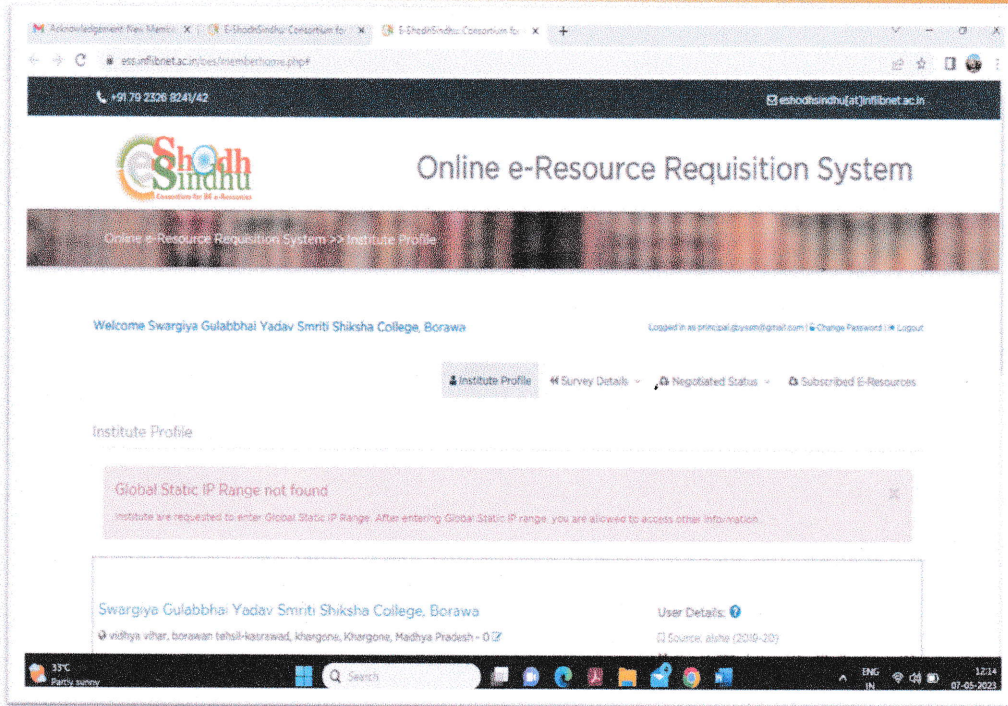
Acknowledgement New Memo | X | E-ShodhSindhu: Consortium for | X | E-ShodhSindhu: Consortium for | X | +

ess.inflibnet.ac.in/oes/memberhome.php#

+91 79 2326 8241/42

eshodhsindhu[at]inflibnet.ac.in

e Shodh Sindhu
Consortium for IHI e-Resources

Online e-Resource Requisition System

Online e-Resource Requisition System >> Institute Profile

Welcome Swargiya Gulabbhai Yadav Smriti Shiksha College, Borawa

Logged in as principal.gbyssm@gmail.com | Change Password | Logout

Institute Profile | Survey Details | Negotiated Status | Subscribed E-Resources

Institute Profile

Global Static IP Range not found

Institute are requested to enter Global Static IP Range. After entering Global Static IP range, you are allowed to access other information.

Swargiya Gulabbhai Yadav Smriti Shiksha College, Borawa

vidhya vihar, borawan tehsil-kasrawad, khargone, Khargone, Madhya Pradesh - 0

User Details:

Source: aishe (2019-20)

35°C
Partly sunny

Search

ENG
IN

12:14
07-05-2023